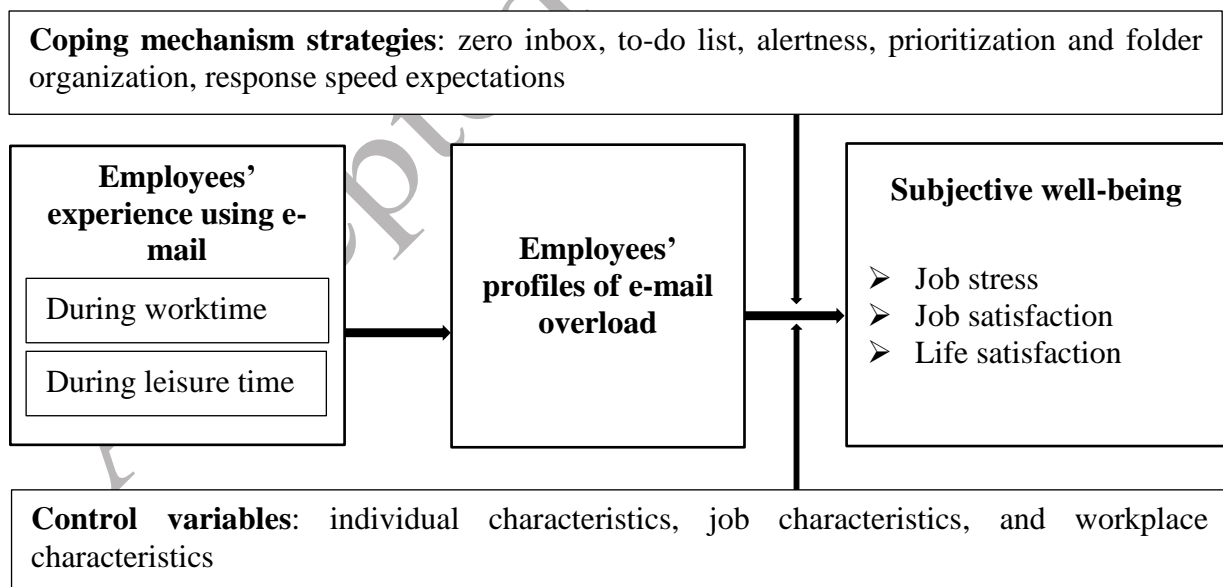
**Coping mechanism strategies**: zero inbox, to-do list, alertness, prioritization and folder organization, response speed expectations

**Employees' experience using e-mail**

During worktime

During leisure time

**Employees' profiles of e-mail overload**

**Subjective well-being**

- Job stress
- Job satisfaction
- Life satisfaction

**Control variables**: individual characteristics, job characteristics, and workplace characteristics